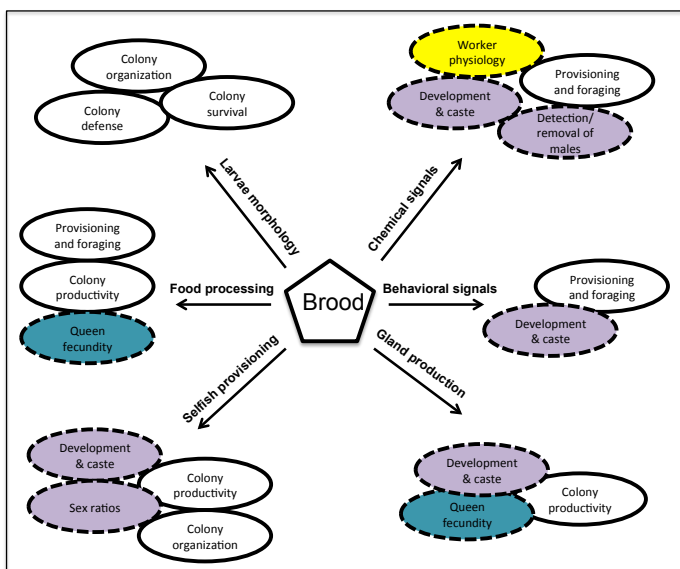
Colony organization

Colony defense

Colony survival

Larvae morphology

Worker physiology

Provisioning and foraging

Development & caste

Detection/ removal of males

Chemical signals

Provisioning and foraging

Colony productivity

Queen fecundity

Food processing

Brood

Behavioral signals

Provisioning and foraging

Development & caste

Selfish provisioning

Gland production

Development & caste

Colony productivity

Sex ratios

Colony organization

Development & caste

Queen fecundity

Colony productivity